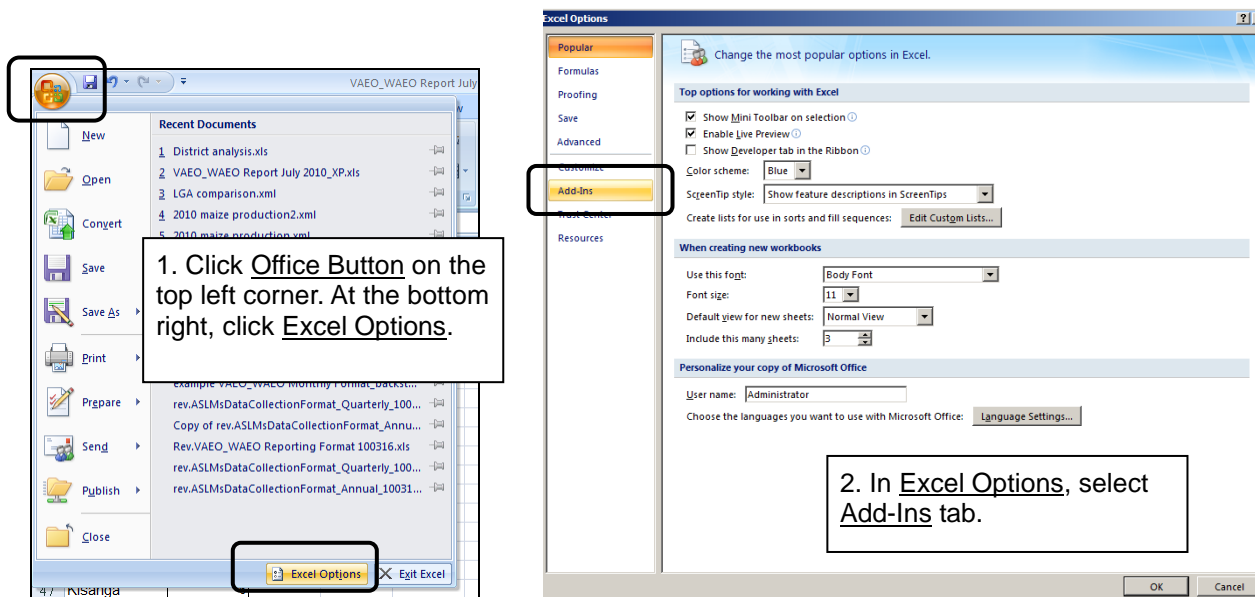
VAEO_WAEO Report July

New

Open

Convert

Save

Save As

Print

Prepare

Send

Publish

Close

Recent Documents

1 District analysis.xls

2 VAEO_WAEO Report July 2010_XP.xls

3 LGA comparison.xml

4 2010 maize production2.xml

5 2010 maize production.xml

example VAEO_WAEO Monthly Format_backst...

rev.ASLMsDataCollectionFormat_Quarterly_100...

Copy of rev.ASLMsDataCollectionFormat_Annu...

Rev.VAEO_WAEO Reporting Format 100316.xls

rev.ASLMsDataCollectionFormat_Quarterly_100...

rev.ASLMsDataCollectionFormat_Annual_10031...

Excel Options

Exit Excel

47 Kisanga

1. Click Office Button on the top left corner. At the bottom right, click Excel Options.

Excel Options

Popular

Formulas

Proofing

Save

Advanced

Customize

Add-Ins

Trust Center

Resources

Change the most popular options in Excel.

Top options for working with Excel

Show Mini Toolbar on selection

Enable Live Preview

Show Developer tab in the Ribbon

Color scheme: Blue

ScreenTip style: Show feature descriptions in ScreenTips

Create lists for use in sorts and fill sequences: Edit Custom Lists...

When creating new workbooks

Use this font: Body Font

Font size: 11

Default view for new sheets: Normal View

Include this many sheets: 3

Personalize your copy of Microsoft Office

User name: Administrator

Choose the languages you want to use with Microsoft Office: Language Settings...

2. In Excel Options, select Add-Ins tab.

OK

Cancel